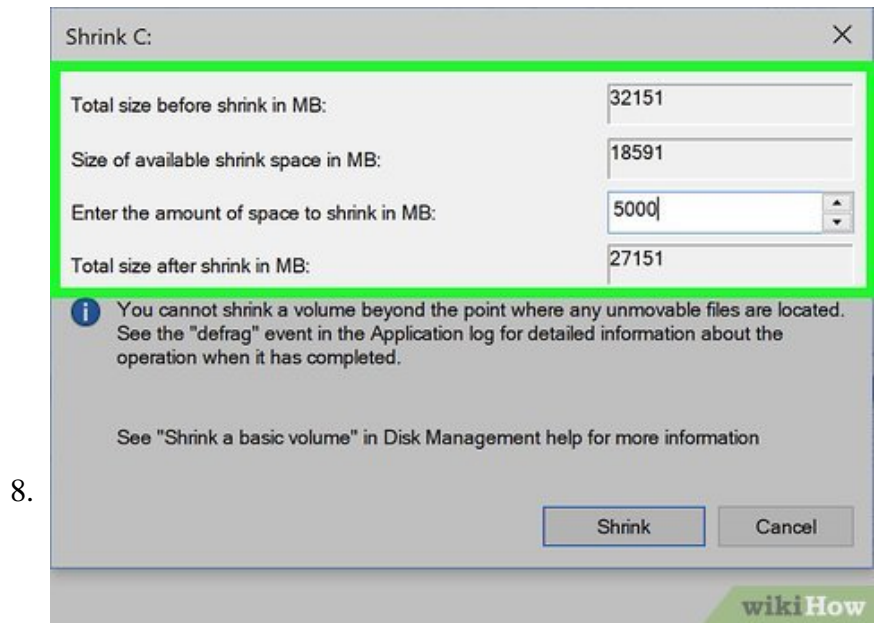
8.

Shrink C:

×

Total size before shrink in MB: 32151

Size of available shrink space in MB: 18591

Enter the amount of space to shrink in MB: 5000

Total size after shrink in MB: 27151

You cannot shrink a volume beyond the point where any unmovable files are located. See the "defrag" event in the Application log for detailed information about the operation when it has completed.

See "Shrink a basic volume" in Disk Management help for more information

Shrink

Cancel

wikiHow